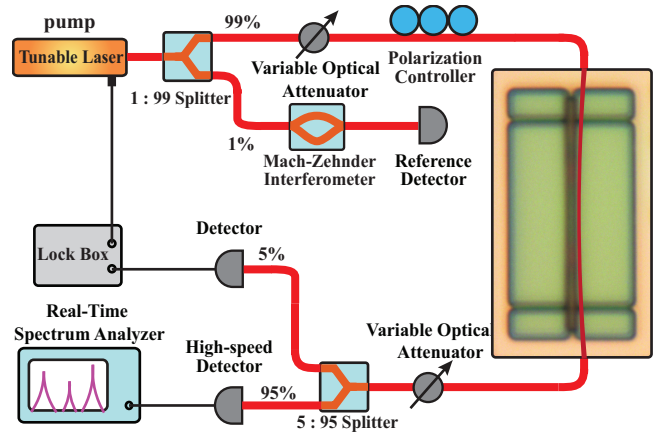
pump

Tunable Laser

99%

Variable Optical Attenuator

Polarization Controller

1 : 99 Splitter

1%

Mach-Zehnder Interferometer

Reference Detector

Detector

5%

Lock Box

Real-Time Spectrum Analyzer

High-speed Detector

95%

Variable Optical Attenuator

5 : 95 Splitter